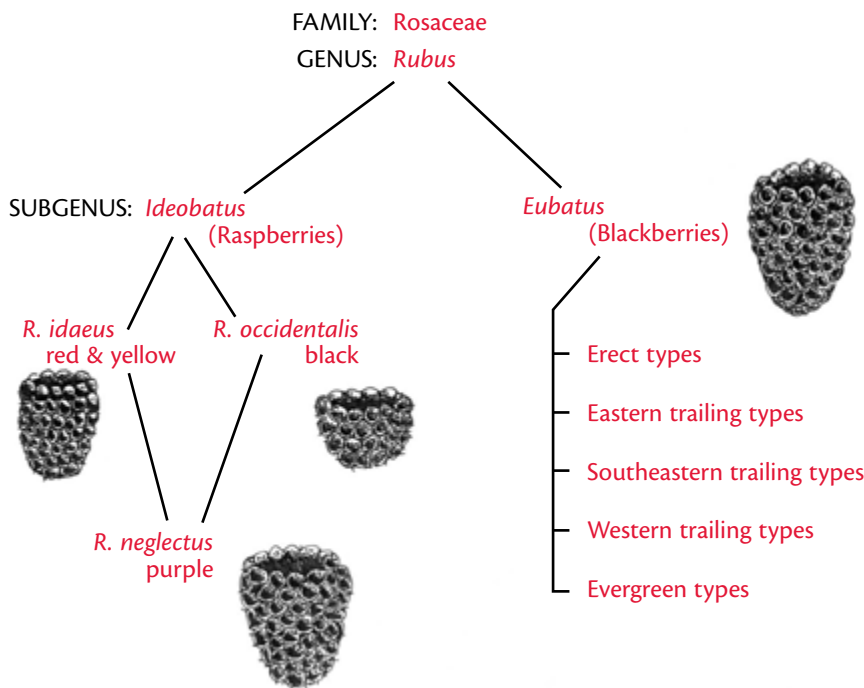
FAMILY: Rosaceae
GENUS: *Rubus*

SUBGENUS: *Ideobatus* (Raspberries)

*Eubatus* (Blackberries)

*R. idaeus* red & yellow

*R. occidentalis* black

*R. neglectus* purple

Erect types
Eastern trailing types
Southeastern trailing types
Western trailing types
Evergreen types